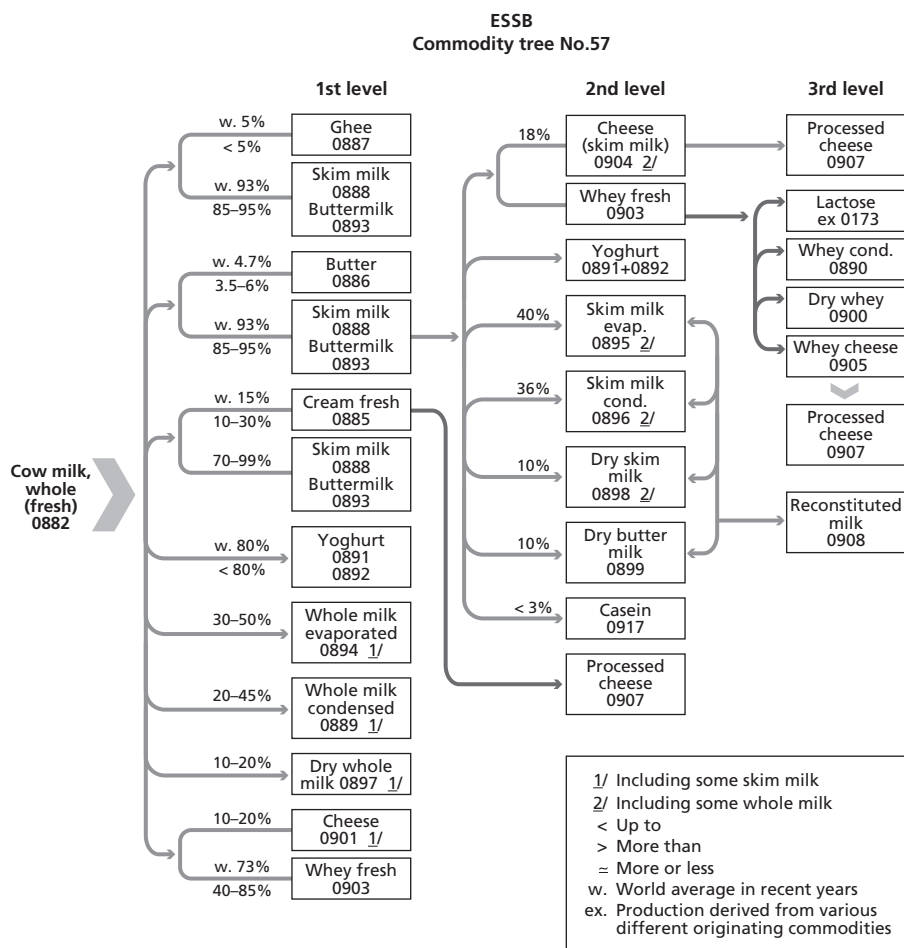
ESSB
Commodity tree No.57

1st level

2nd level

3rd level

Cow milk, whole (fresh) 0882

w. 5%
< 5%
Ghee 0887

w. 93%
85–95%
Skim milk 0888 Buttermilk 0893

w. 4.7%
3.5–6%
Butter 0886

w. 93%
85–95%
Skim milk 0888 Buttermilk 0893

w. 15%
10–30%
Cream fresh 0885

70–99%
Skim milk 0888 Buttermilk 0893

w. 80%
< 80%
Yoghurt 0891 0892

30–50%
Whole milk evaporated 0894 1/

20–45%
Whole milk condensed 0889 1/

10–20%
Dry whole milk 0897 1/

10–20%
Cheese 0901 1/

w. 73%
40–85%
Whey fresh 0903

18%
Cheese (skim milk) 0904 2/

Whey fresh 0903

Yoghurt 0891+0892

40%
Skim milk evap. 0895 2/

36%
Skim milk cond. 0896 2/

10%
Dry skim milk 0898 2/

10%
Dry butter milk 0899

< 3%
Casein 0917

Processed cheese 0907

Processed cheese 0907

Lactose ex 0173

Whey cond. 0890

Dry whey 0900

Whey cheese 0905

Processed cheese 0907

Reconstituted milk 0908

1/ Including some skim milk
2/ Including some whole milk
< Up to
> More than
≃ More or less
w. World average in recent years
ex. Production derived from various different originating commodities